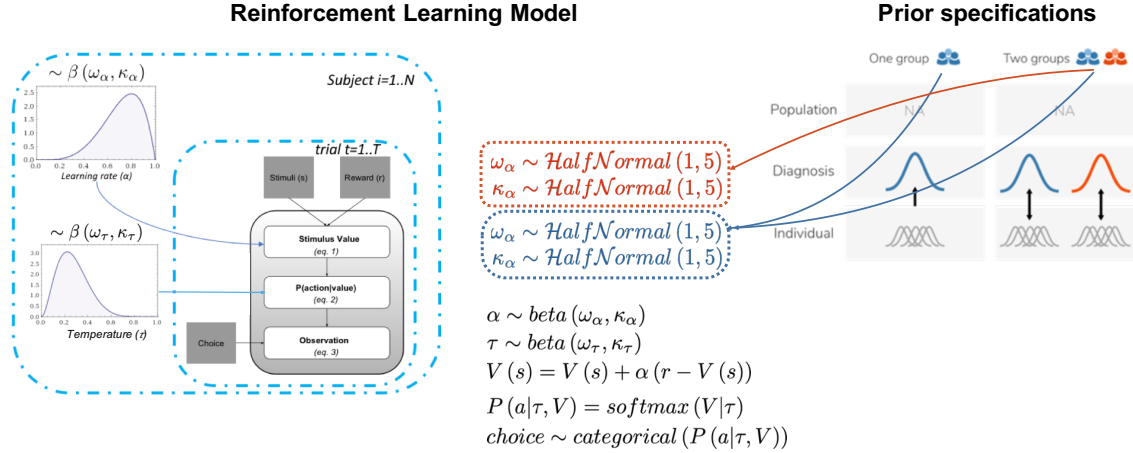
Reinforcement Learning Model

Prior specifications

$\sim \beta(\omega_\alpha, \kappa_\alpha)$

Subject i=1..N

2.5
2.0
1.5
1.0
0.5
0.0
0.0 0.2 0.4 0.6 0.8 1.0
Learning rate (α)

trial t=1..T

Stimuli (s)

Reward (r)

Stimulus Value
(eq. 1)

$\sim \beta(\omega_\tau, \kappa_\tau)$

3.0
2.5
2.0
1.5
1.0
0.5
0.0
0.0 0.2 0.4 0.6 0.8 1.0
Temperature (τ)

P(action|value)
(eq. 2)

Choice

Observation
(eq. 3)

$\omega_\alpha \sim \mathcal{H}alf\mathcal{N}ormal(1,5)$
$\kappa_\alpha \sim \mathcal{H}alf\mathcal{N}ormal(1,5)$

$\omega_\alpha \sim \mathcal{H}alf\mathcal{N}ormal(1,5)$
$\kappa_\alpha \sim \mathcal{H}alf\mathcal{N}ormal(1,5)$

$\alpha \sim beta(\omega_\alpha, \kappa_\alpha)$
$\tau \sim beta(\omega_\tau, \kappa_\tau)$
$V(s) = V(s) + \alpha(r - V(s))$
$P(a|\tau, V) = softmax(V|\tau)$
$choice \sim categorical(P(a|\tau, V))$

One group

Two groups

Population

NA

NA

Diagnosis

Individual